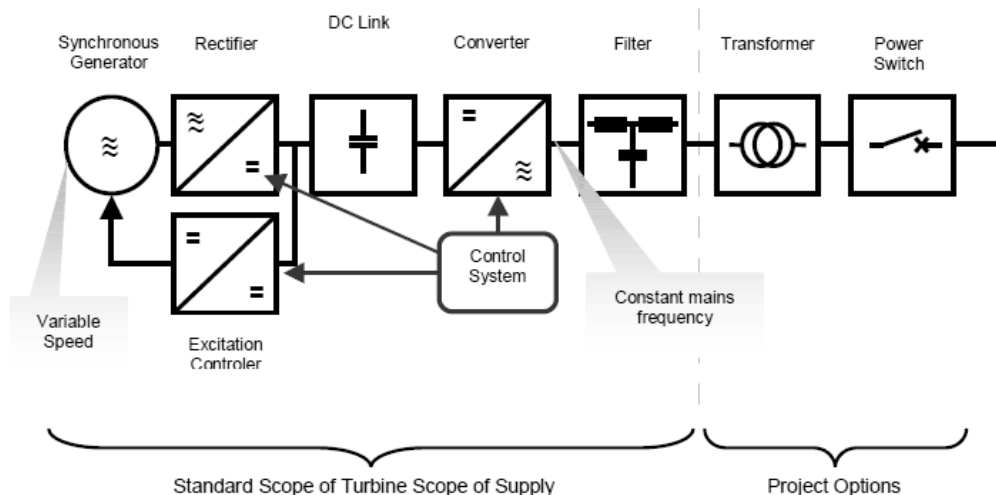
DC Link

Synchronous Generator

Rectifier

Converter

Filter

Transformer

Power Switch

≈

≈

=

=

=

≈

=

=

Control System

Constant mains frequency

Variable Speed

Excitation Controler

Standard Scope of Turbine Scope of Supply

Project Options